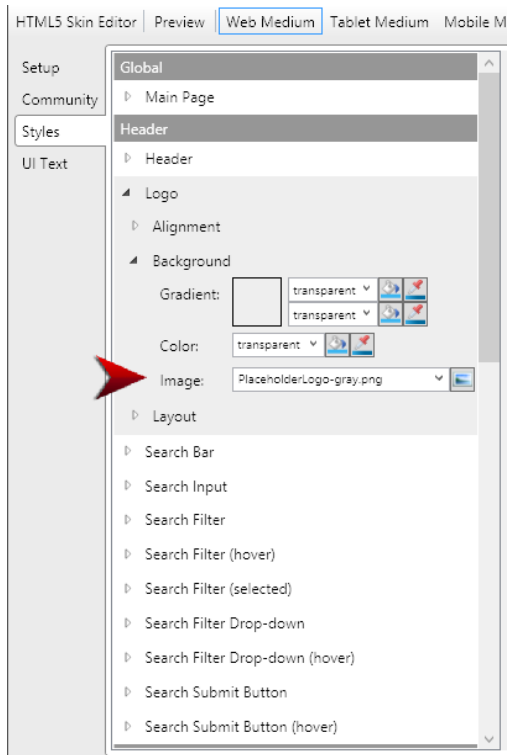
HTML5 Skin Editor | Preview | Web Medium | Tablet Medium | Mobile M

Setup
Community
Styles
UI Text

Global
Main Page
Header
Header
Logo
Alignment
Background
Gradient: transparent
transparent
Color: transparent
Image: PlaceholderLogo-gray.png
Layout
Search Bar
Search Input
Search Filter
Search Filter (hover)
Search Filter (selected)
Search Filter Drop-down
Search Filter Drop-down (hover)
Search Submit Button
Search Submit Button (hover)